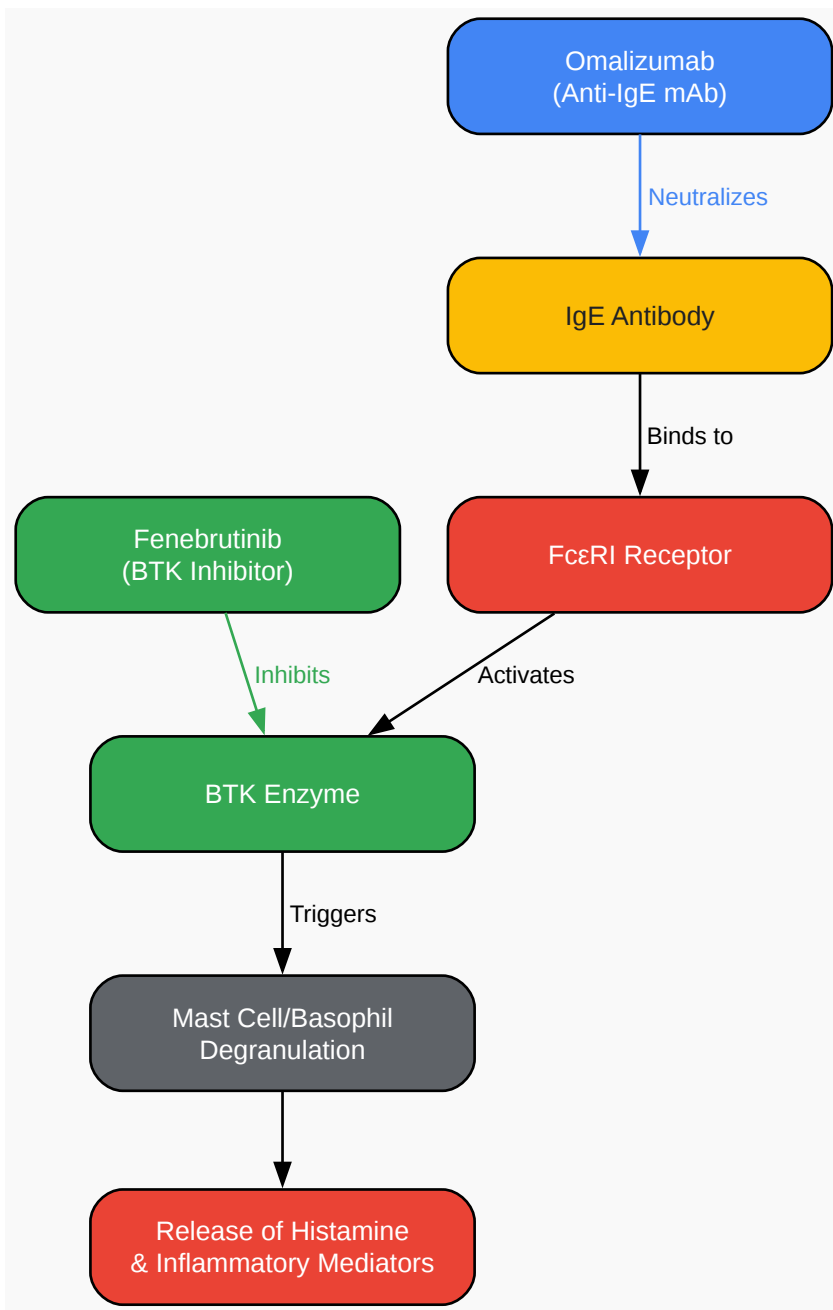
Omalizumab
(Anti-IgE mAb)

Neutralizes

IgE Antibody

Binds to

Fenebrutinib
(BTK Inhibitor)

FcεRI Receptor

Inhibits

Activates

BTK Enzyme

Triggers

Mast Cell/Basophil
Degranulation

Release of Histamine
& Inflammatory Mediators